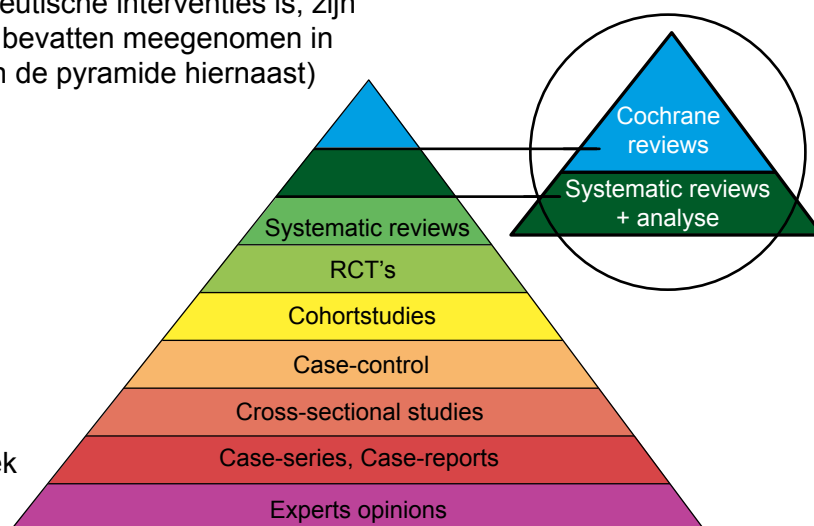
eutische interventies is, zijn
bevatten meegenomen in
n de pyramide hiernaast)

Cochrane reviews

Systematic reviews + analyse

Systematic reviews

RCT's

Cohortstudies

Case-control

Cross-sectional studies

Case-series, Case-reports

Experts opinions

ek